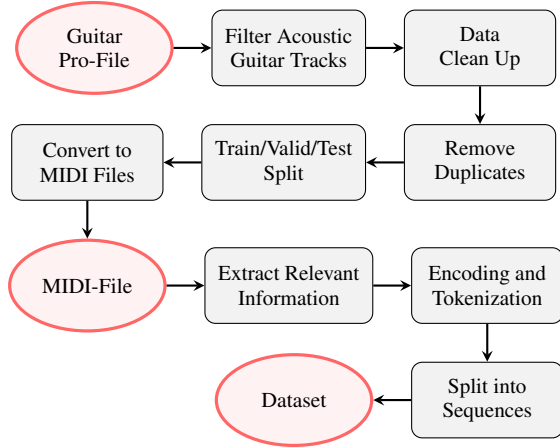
Guitar Pro-File

Filter Acoustic Guitar Tracks

Data Clean Up

Remove Duplicates

Train/Valid/Test Split

Convert to MIDI Files

MIDI-File

Extract Relevant Information

Encoding and Tokenization

Split into Sequences

Dataset